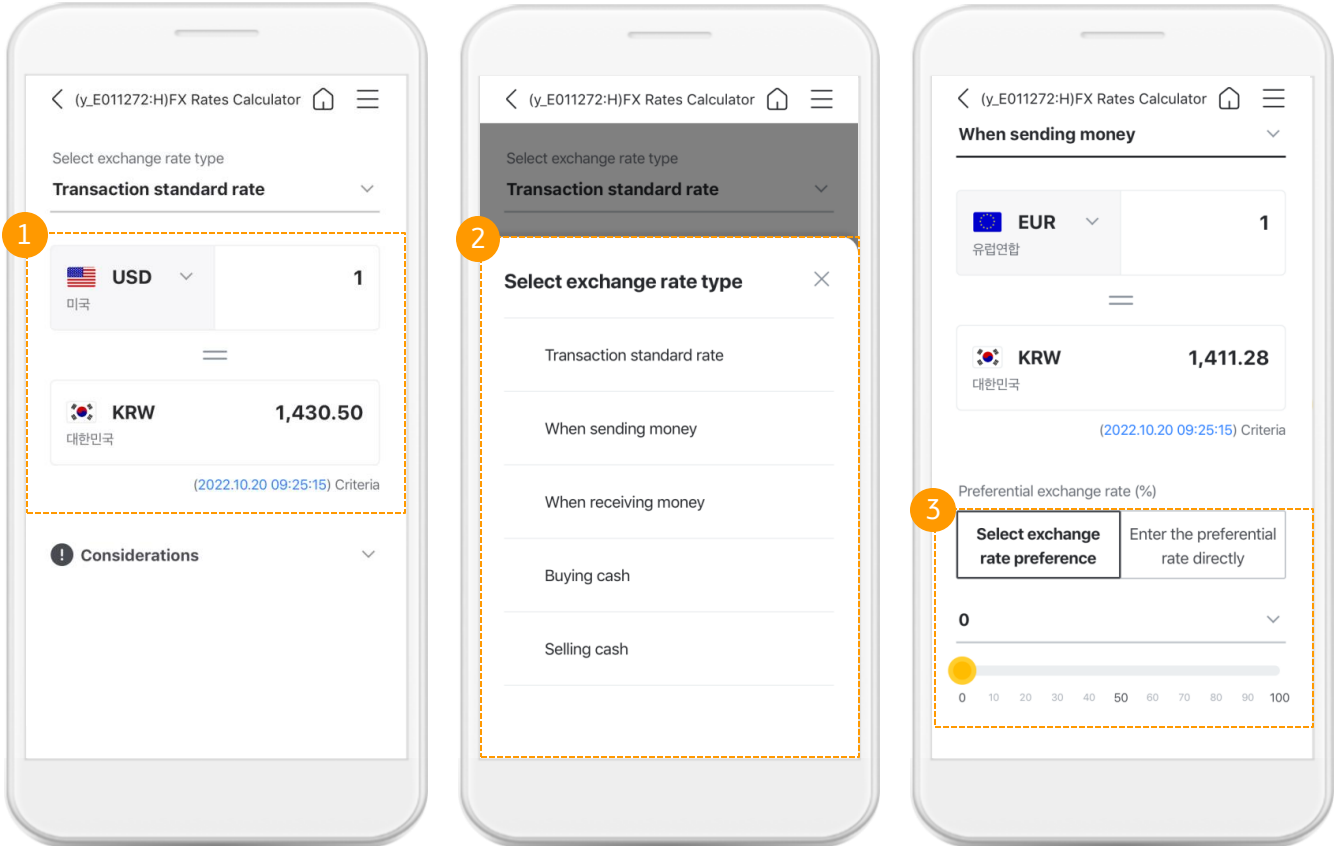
(y_E011272:H)FX Rates Calculator

Select exchange rate type

Transaction standard rate

1

USD

미국

1

=

KRW

대한민국

1,430.50

(2022.10.20 09:25:15) Criteria

Considerations

(y_E011272:H)FX Rates Calculator

Select exchange rate type

Transaction standard rate

2

Select exchange rate type

Transaction standard rate

When sending money

When receiving money

Buying cash

Selling cash

(y_E011272:H)FX Rates Calculator

When sending money

EUR

유럽연합

1

=

KRW

대한민국

1,411.28

(2022.10.20 09:25:15) Criteria

Preferential exchange rate (%)

3

Select exchange rate preference

Enter the preferential rate directly

0

0 10 20 30 40 50 60 70 80 90 100